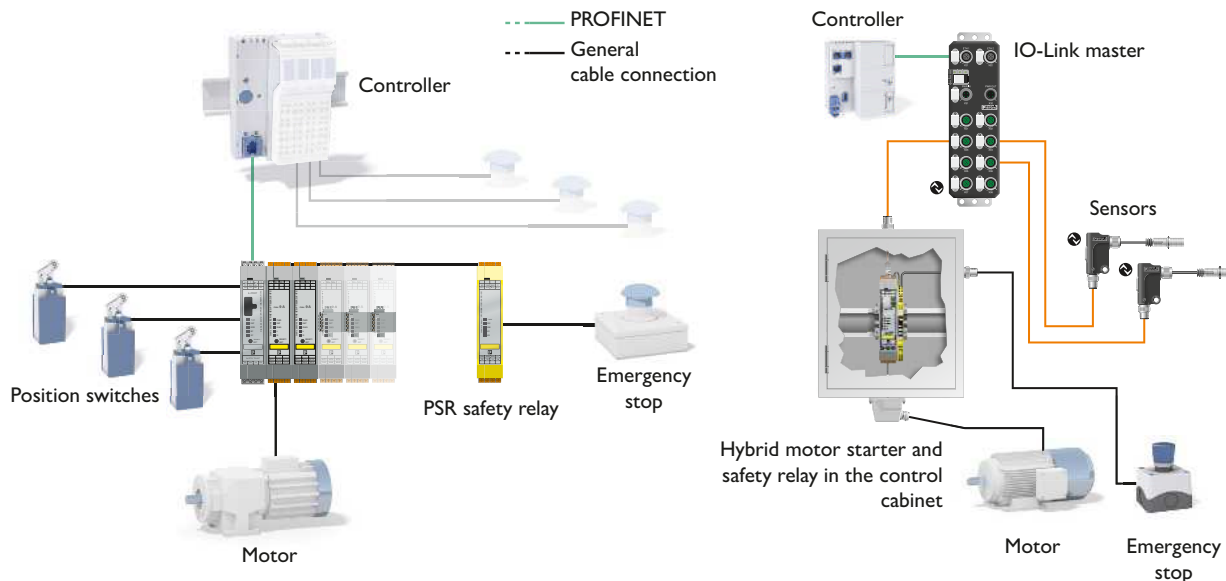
PROFINET
General cable connection

Controller

Position switches

PSR safety relay

Emergency stop

Motor

Controller

IO-Link master

Sensors

Hybrid motor starter and safety relay in the control cabinet

Motor

Emergency stop